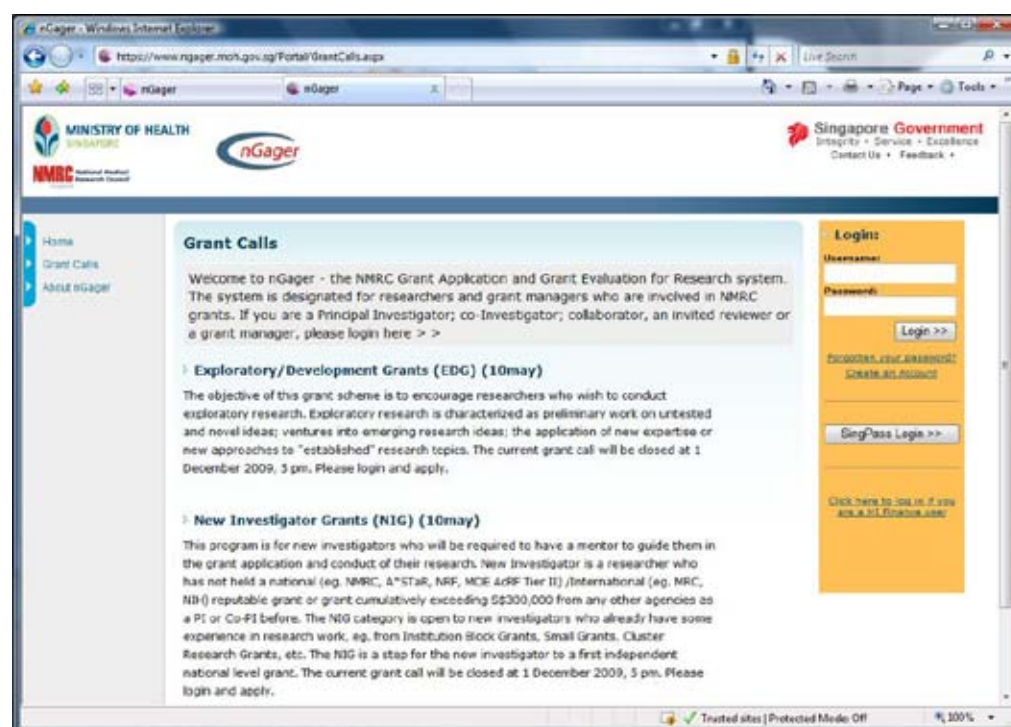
nGager - Windows Internet Explorer

https://www.ngager.moh.gov.sg/Portal/GrantCalls.aspx

Live Search

nGager

nGager

Page • Tools •

MINISTRY OF HEALTH
SINGAPORE

NMRC National Medical Research Council

nGager

Singapore Government
Integrity • Service • Excellence
Contact Us • Feedback •

Home
Grant Calls
About nGager

Grant Calls

Welcome to nGager - the NMRC Grant Application and Grant Evaluation for Research system. The system is designated for researchers and grant managers who are involved in NMRC grants. If you are a Principal Investigator; co-Investigator; collaborator, an invited reviewer or a grant manager, please login here > >

Exploratory/Development Grants (EDG) (10may)

The objective of this grant scheme is to encourage researchers who wish to conduct exploratory research. Exploratory research is characterized as preliminary work on untested and novel ideas; ventures into emerging research ideas; the application of new expertise or new approaches to "established" research topics. The current grant call will be closed at 1 December 2009, 5 pm. Please login and apply.

New Investigator Grants (NIG) (10may)

This program is for new investigators who will be required to have a mentor to guide them in the grant application and conduct of their research. New Investigator is a researcher who has not held a national (eg. NMRC, A*STaR, NRF, MOE AcRF Tier II) /International (eg. MRC, NIH) reputable grant or grant cumulatively exceeding S$300,000 from any other agencies as a PI or Co-PI before. The NIG category is open to new investigators who already have some experience in research work, eg. from Institution Block Grants, Small Grants, Cluster Research Grants, etc. The NIG is a step for the new investigator to a first independent national level grant. The current grant call will be closed at 1 December 2009, 5 pm. Please login and apply.

Login:
Username:
Password:
Login >>
Forgotten your password?
Create an Account

SingPass Login >>

Click here to log in if you are a H1 Finance user

Trusted sites | Protected Mode: Off

100%